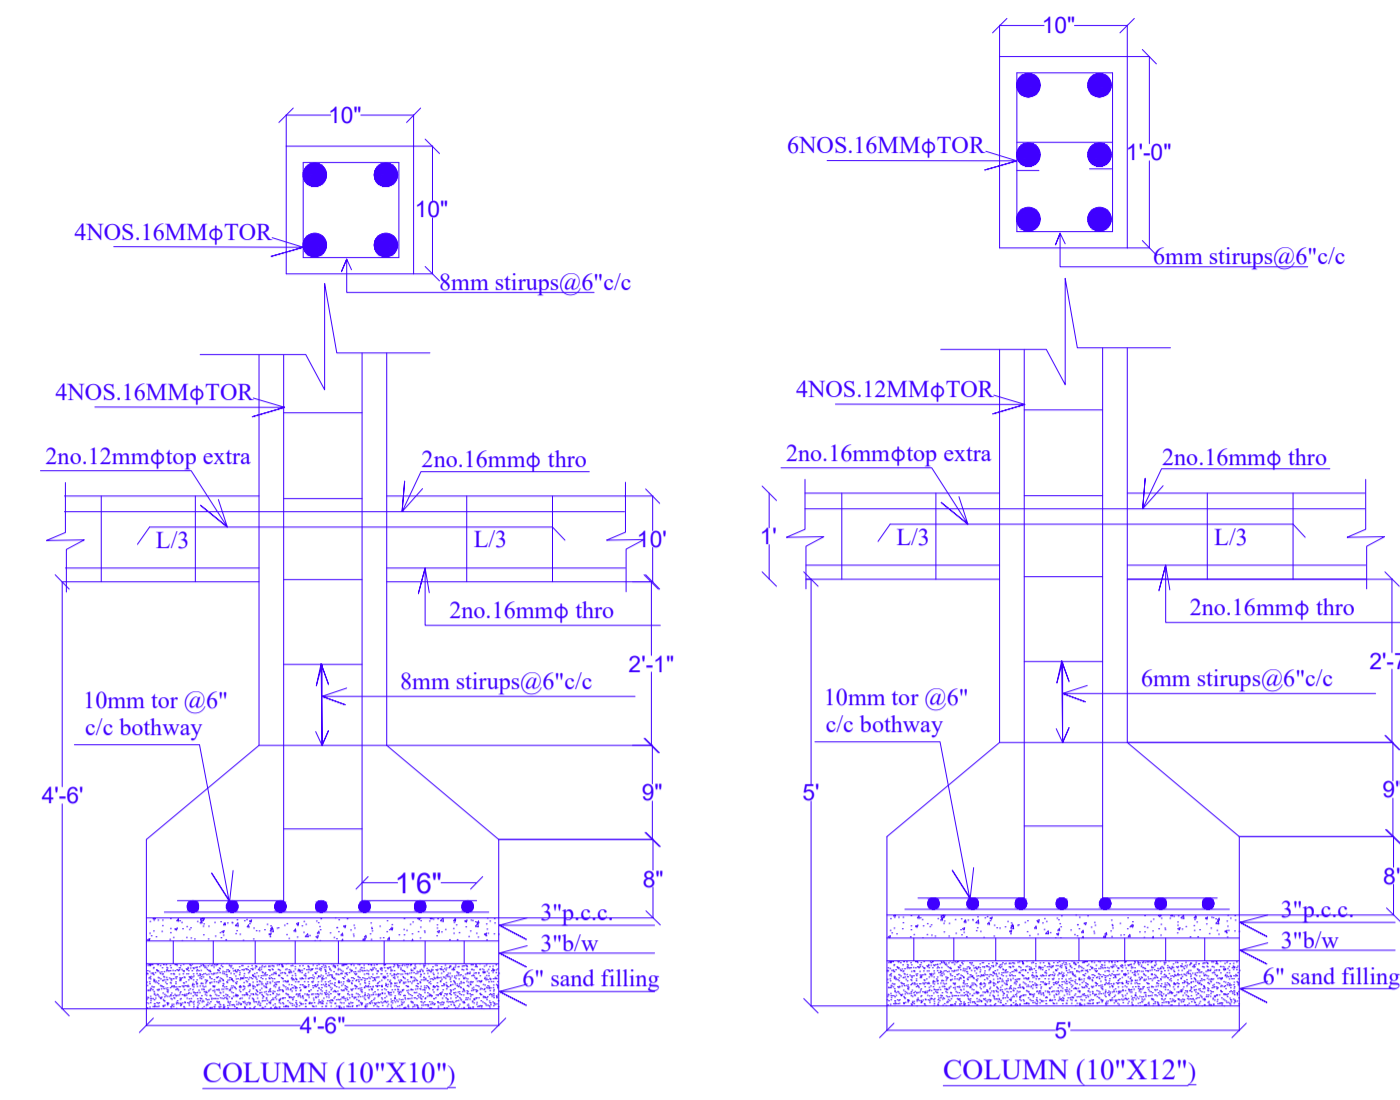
10"

10"

4NOS.16MMϕTOR

8mm stirups@6"c/c

4NOS.16MMϕTOR

2no.12mmϕtop extra

2no.16mmϕ thro

L/3

L/3

10'

2no.16mmϕ thro

2'-1"

8mm stirups@6"c/c

10mm tor @6" c/c bothway

4'-6'

9"

8"

1'6"

3"p.c.c.

3"b/w

6" sand filling

4'-6"

COLUMN (10"X10")

10"

6NOS.16MMϕTOR

1'-0"

6mm stirups@6"c/c

4NOS.12MMϕTOR

2no.16mmϕtop extra

2no.16mmϕ thro

1'

L/3

L/3

2no.16mmϕ thro

2'-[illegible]

6mm stirups@6"c/c

10mm tor @6" c/c bothway

5'

9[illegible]

8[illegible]

3"p.c.c.

3"b/w

6" sand filling

5'

COLUMN (10"X12")